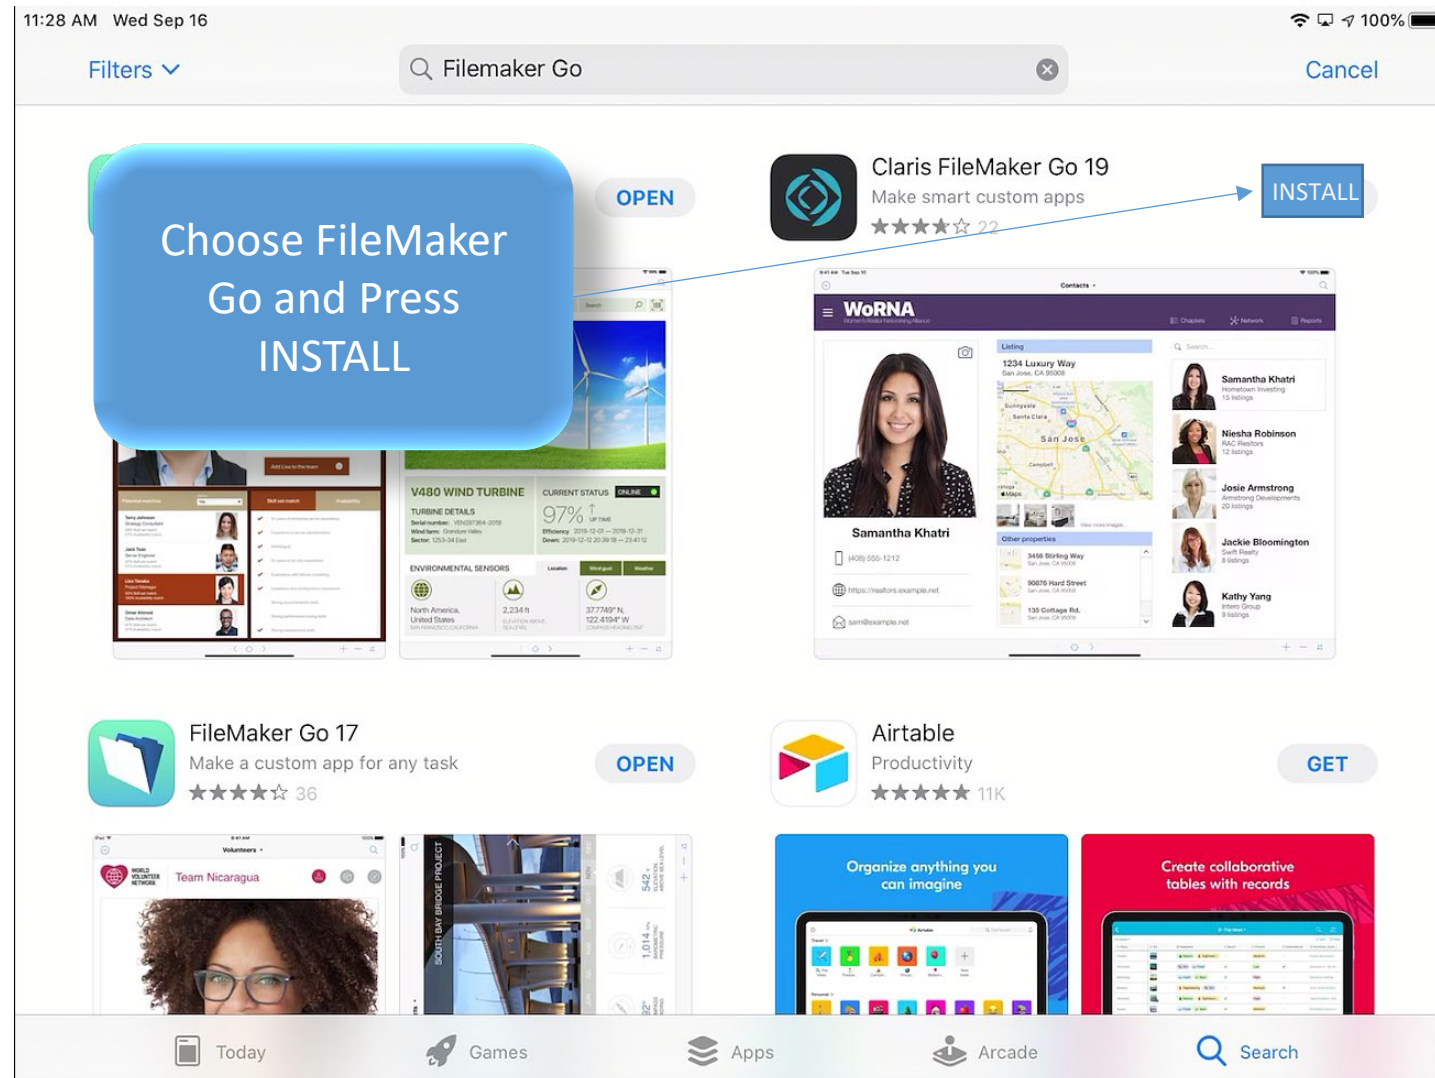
11:28 AM Wed Sep 16

100%

Filters

Filemaker Go

Cancel

Choose FileMaker Go and Press INSTALL

OPEN

Claris FileMaker Go 19

Make smart custom apps

22

INSTALL

WoRNA

Contacts

Samantha Khatri

1234 Luxury Way

Samantha Khatri

Niesha Robinson

Josie Armstrong

Jackie Bloomington

Kathy Yang

V480 WIND TURBINE

CURRENT STATUS

97%

ENVIRONMENTAL SENSORS

FileMaker Go 17

Make a custom app for any task

36

OPEN

Airtable

Productivity

11K

GET

Team Nicaragua

Volunteers

SOUTH BAY BRIDGE PROJECT

Organize anything you can imagine

Create collaborative tables with records

Today

Games

Apps

Arcade

Search